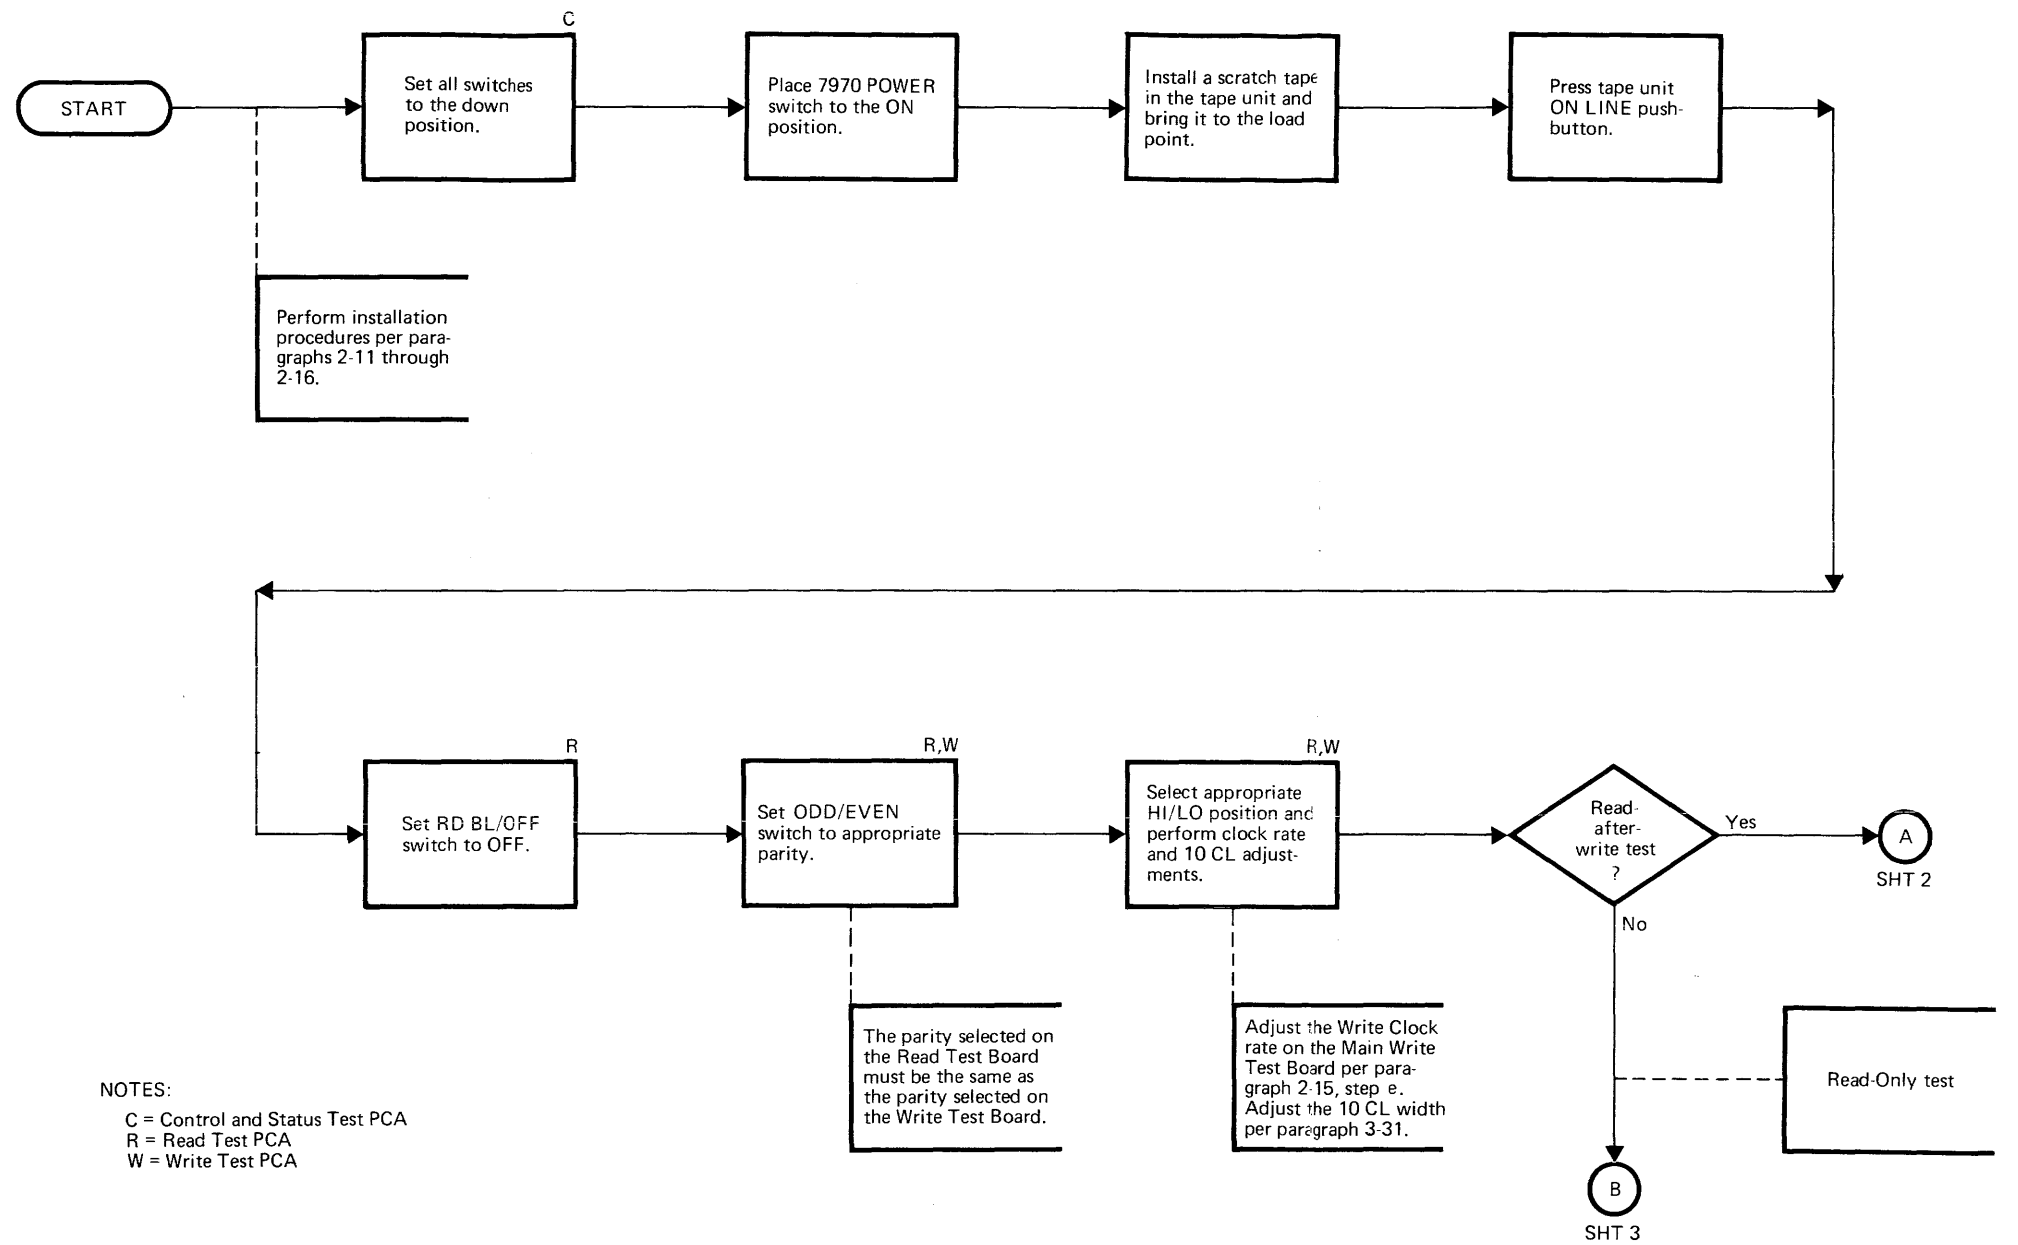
START

C

Set all switches to the down position.

Place 7970 POWER switch to the ON position.

Install a scratch tape in the tape unit and bring it to the load point.

Press tape unit ON LINE pushbutton.

Perform installation procedures per paragraphs 2-11 through 2-16.

R

Set RD BL/OFF switch to OFF.

R,W

Set ODD/EVEN switch to appropriate parity.

R,W

Select appropriate HI/LO position and perform clock rate and 10 CL adjustments.

Read-after-write test ?

Yes

A

SHT 2

No

The parity selected on the Read Test Board must be the same as the parity selected on the Write Test Board.

Adjust the Write Clock rate on the Main Write Test Board per paragraph 2-15, step e. Adjust the 10 CL width per paragraph 3-31.

Read-Only test

B

SHT 3

NOTES:

C = Control and Status Test PCA
R = Read Test PCA
W = Write Test PCA